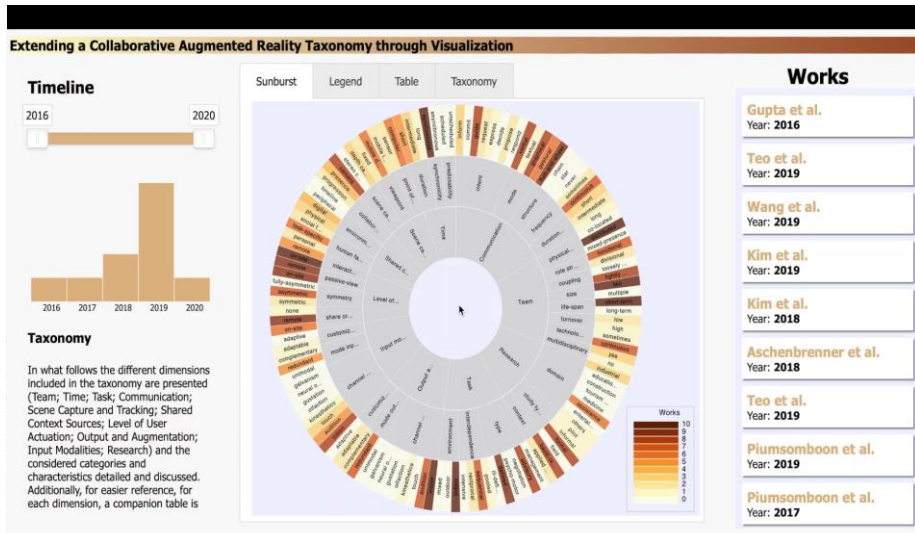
Extending a Collaborative Augmented Reality Taxonomy through Visualization

Timeline

2016

2020

2016 2017 2018 2019 2020

Taxonomy

In what follows the different dimensions included in the taxonomy are presented (Team; Time; Task; Communication; Scene Capture and Tracking; Shared Context Sources; Level of User Actuation; Output and Augmentation; Input Modalities; Research) and the considered categories and characteristics detailed and discussed. Additionally, for easier reference, for each dimension, a companion table is

Sunburst | Legend | Table | Taxonomy

Time
Communication
Team
Research
Task
Output a...
Input mo...
Level of...
Shared c...
Scene ca...

Works
10
9
8
7
6
5
4
3
2
1
0

Works

Gupta et al.
Year: 2016

Teo et al.
Year: 2019

Wang et al.
Year: 2019

Kim et al.
Year: 2019

Kim et al.
Year: 2018

Aschenbrenner et al.
Year: 2018

Teo et al.
Year: 2019

Piumsomboon et al.
Year: 2019

Piumsomboon et al.
Year: 2017